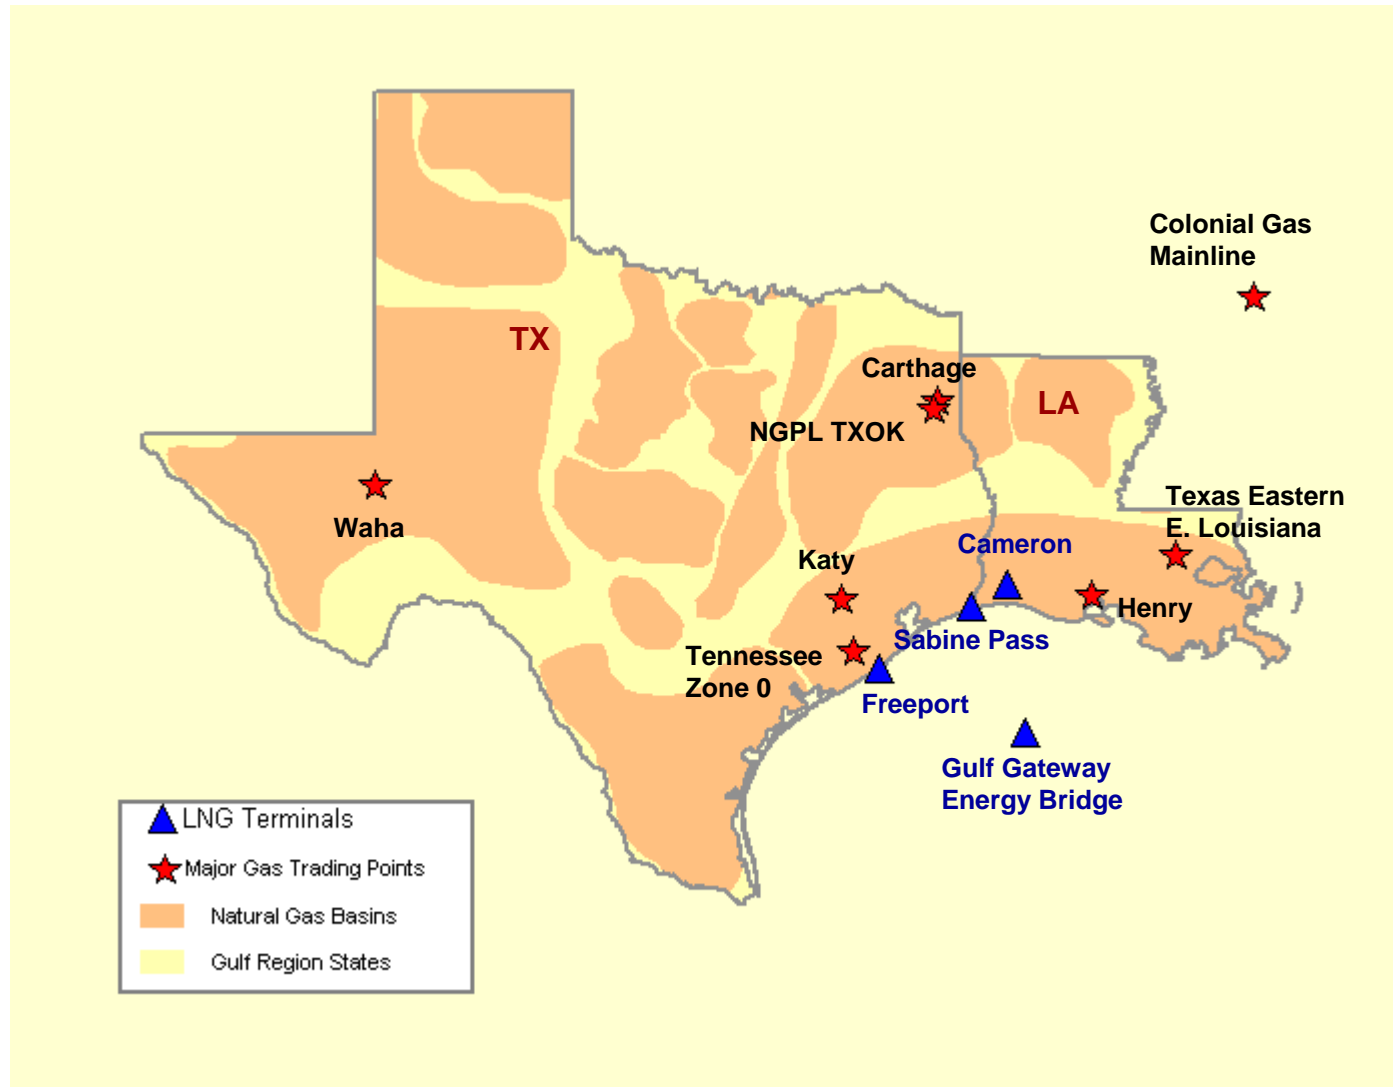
Colonial Gas Mainline

TX

LA

Carthage

NGPL TXOK

Waha

Texas Eastern E. Louisiana

Cameron

Katy

Henry

Sabine Pass

Tennessee Zone 0

Freeport

Gulf Gateway Energy Bridge

LNG Terminals

Major Gas Trading Points

Natural Gas Basins

Gulf Region States